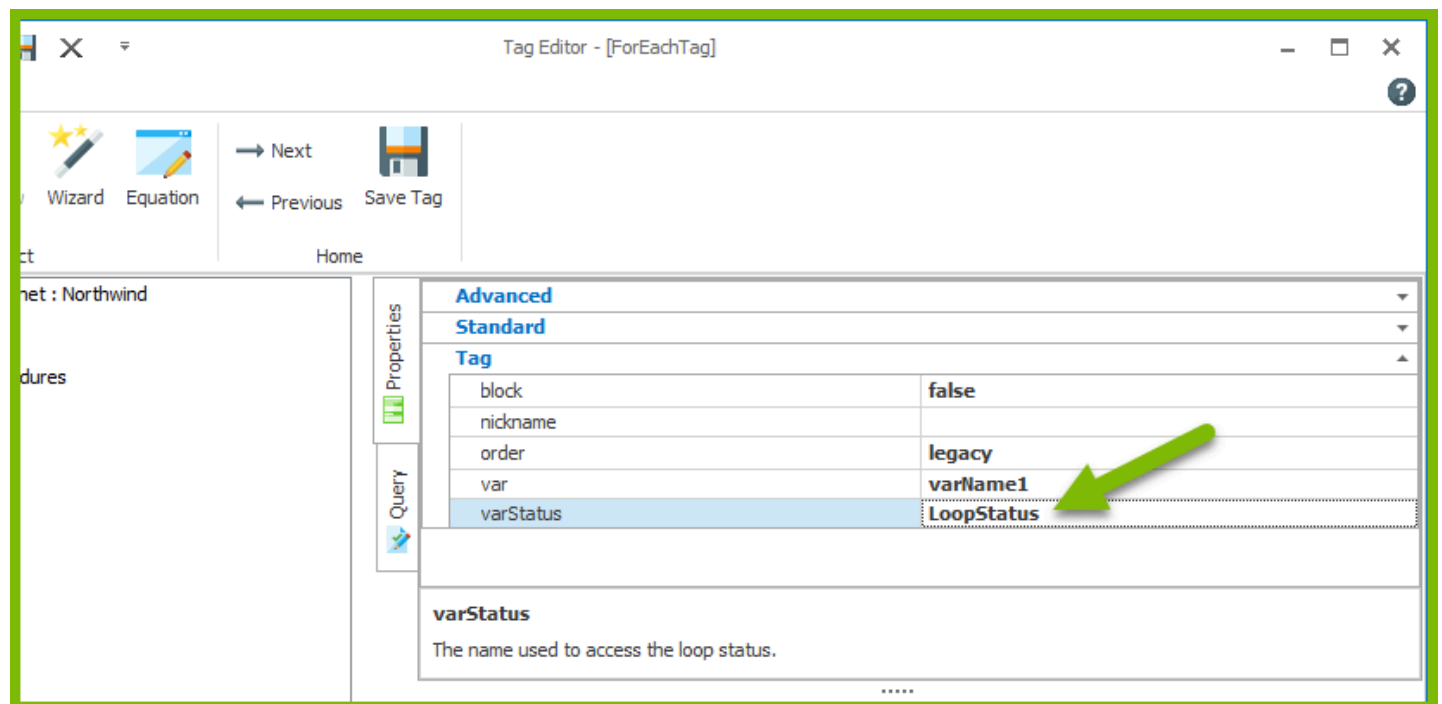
Tag Editor - [ForEachTag]

Wizard Equation
→ Next
← Previous
Save Tag
ct
Home

net : Northwind
dures

Properties
Query

Advanced
Standard
Tag

| block | false |
|---|---|
| nickname | |
| order | legacy |
| var | varName1 |
| varStatus | LoopStatus |

varStatus
The name used to access the loop status.